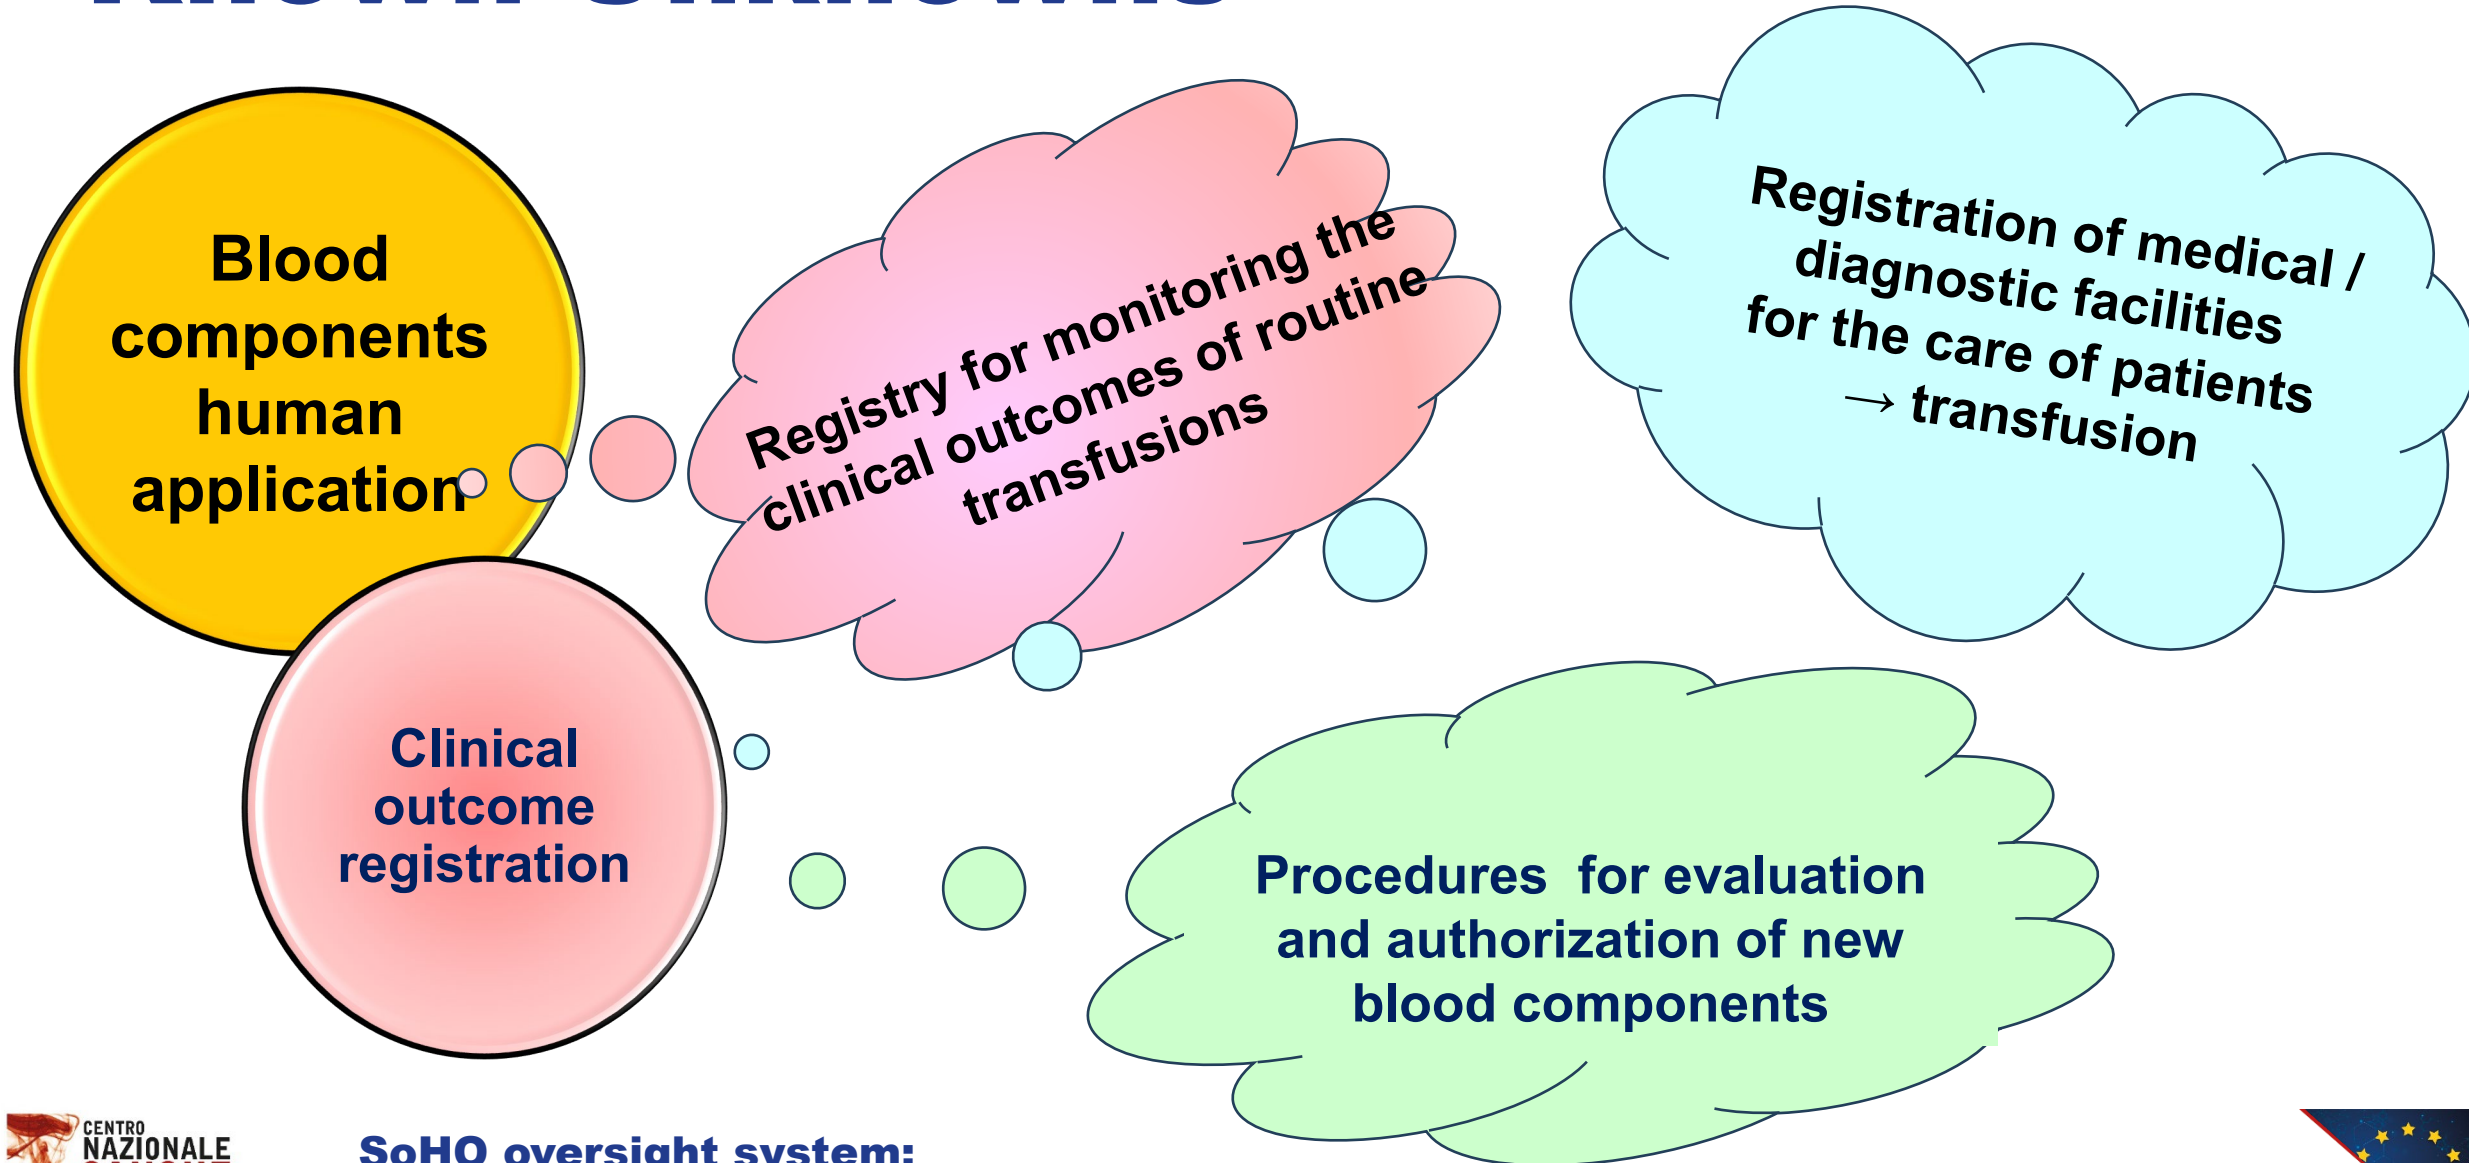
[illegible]

Blood components human application

Registry for monitoring the clinical outcomes of routine transfusions

Registration of medical / diagnostic facilities for the care of patients → transfusion

Clinical outcome registration

Procedures for evaluation and authorization of new blood components

CENTRO NAZIONALE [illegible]

SoHO oversight system: